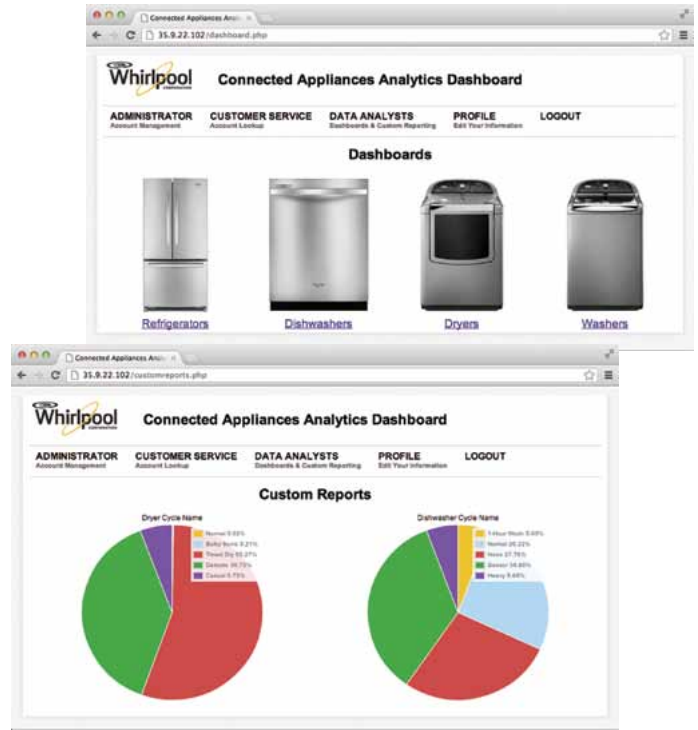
Connected Appliances Analy ×

35.9.22.102/dashboard.php

Whirlpool CORPORATION

Connected Appliances Analytics Dashboard

ADMINISTRATOR
Account Management

CUSTOMER SERVICE
Account Lookup

DATA ANALYSTS
Dashboards & Custom Reporting

PROFILE
Edit Your Information

LOGOUT

Dashboards

Refrigerators

Dishwashers

Dryers

Washers

Connected Appliances Analy ×

35.9.22.102/customreports.php

Whirlpool CORPORATION

Connected Appliances Analytics Dashboard

ADMINISTRATOR
Account Management

CUSTOMER SERVICE
Account Lookup

DATA ANALYSTS
Dashboards & Custom Reporting

PROFILE
Edit Your Information

LOGOUT

Custom Reports

Dryer Cycle Name

Normal 0.55%
Bulky Items 0.21%
Timed Dry 55.27%
Delicate 36.73%
Casual 5.73%

Dishwasher Cycle Name

1-Hour Wash 3.43%
Normal 20.22%
Heavy 27.76%
Sensor 36.86%
Heavy 5.46%